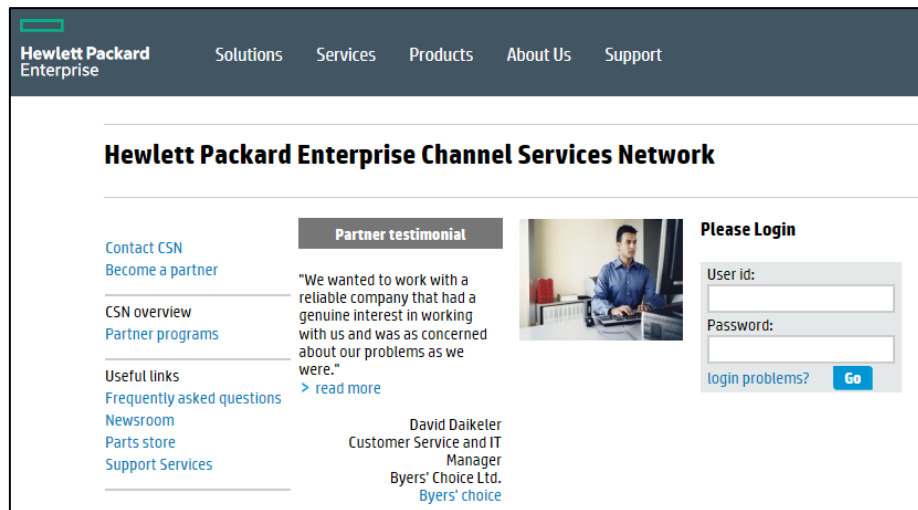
Hewlett Packard Enterprise

Solutions Services Products About Us Support

Hewlett Packard Enterprise Channel Services Network

Contact CSN
Become a partner

CSN overview
Partner programs

Useful links
Frequently asked questions
Newsroom
Parts store
Support Services

Partner testimonial

"We wanted to work with a reliable company that had a genuine interest in working with us and was as concerned about our problems as we were."
> read more

David Daikeler
Customer Service and IT Manager
Byers' Choice Ltd.
Byers' choice

Please Login

User id:

Password:

login problems? Go